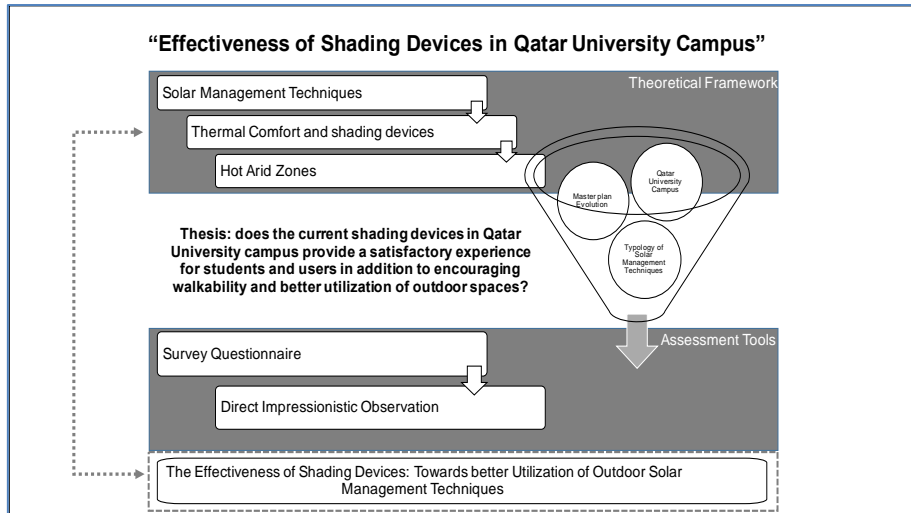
"Effectiveness of Shading Devices in Qatar University Campus"

Theoretical Framework

Solar Management Techniques

Thermal Comfort and shading devices

Hot Arid Zones

Master plan Evolution

Qatar University Campus

Typology of Solar Management Techniques

Thesis: does the current shading devices in Qatar University campus provide a satisfactory experience for students and users in addition to encouraging walkability and better utilization of outdoor spaces?

Assessment Tools

Survey Questionnaire

Direct Impressionistic Observation

The Effectiveness of Shading Devices: Towards better Utilization of Outdoor Solar Management Techniques